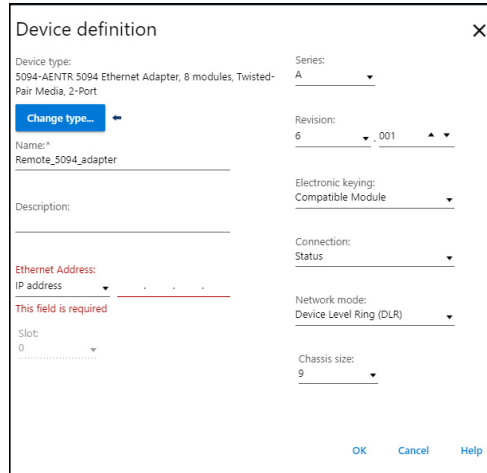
Device definition

Device type:
5094-AENTR 5094 Ethernet Adapter, 8 modules, Twisted-Pair Media, 2-Port

Change type...

Name:*
Remote_5094_adapter

Description:

Ethernet Address:
IP address
. . .
This field is required

Slot:
0

Series:
A

Revision:
6 . 001

Electronic keying:
Compatible Module

Connection:
Status

Network mode:
Device Level Ring (DLR)

Chassis size:
9

OK Cancel Help